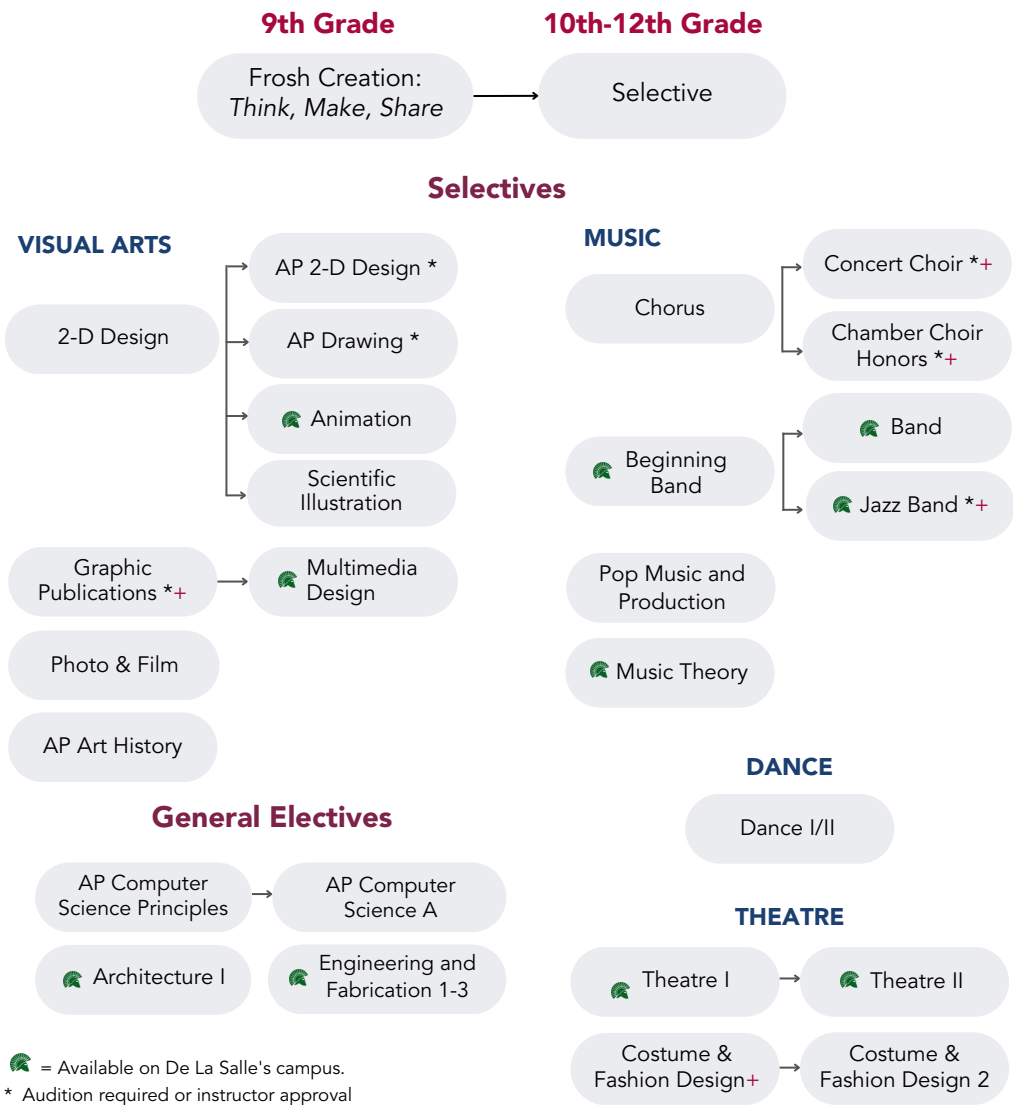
9th Grade

10th-12th Grade

Frosh Creation: *Think*, *Make*, *Share*

Selective

Selectives

VISUAL ARTS

2-D Design

AP 2-D Design *

AP Drawing *

Animation

Scientific Illustration

Graphic Publications *+

Multimedia Design

Photo & Film

AP Art History

MUSIC

Chorus

Concert Choir *+

Chamber Choir Honors *+

Beginning Band

Band

Jazz Band *+

Pop Music and Production

Music Theory

General Electives

AP Computer Science Principles

AP Computer Science A

Architecture I

Engineering and Fabrication 1-3

DANCE

Dance I/II

THEATRE

Theatre I

Theatre II

Costume & Fashion Design+

Costume & Fashion Design 2

= Available on De La Salle's campus.

* Audition required or instructor approval